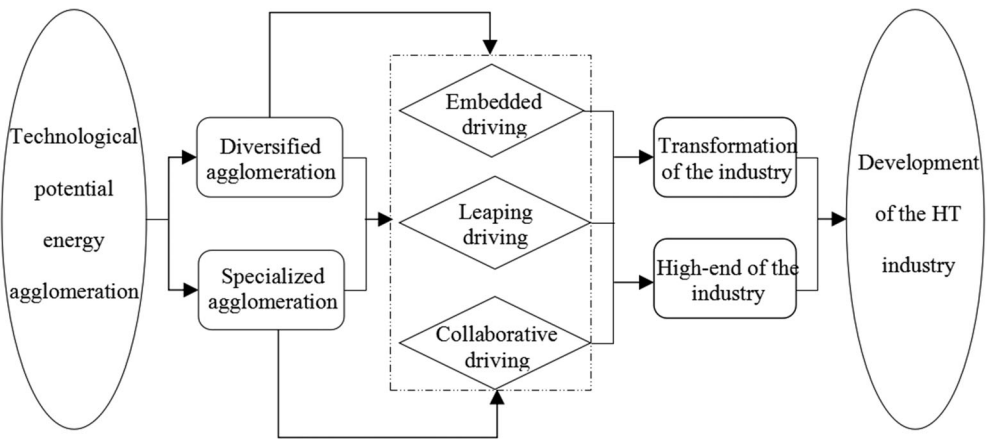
Technological potential energy agglomeration

Diversified agglomeration

Specialized agglomeration

Embedded driving

Leaping driving

Collaborative driving

Transformation of the industry

High-end of the industry

Development of the HT industry